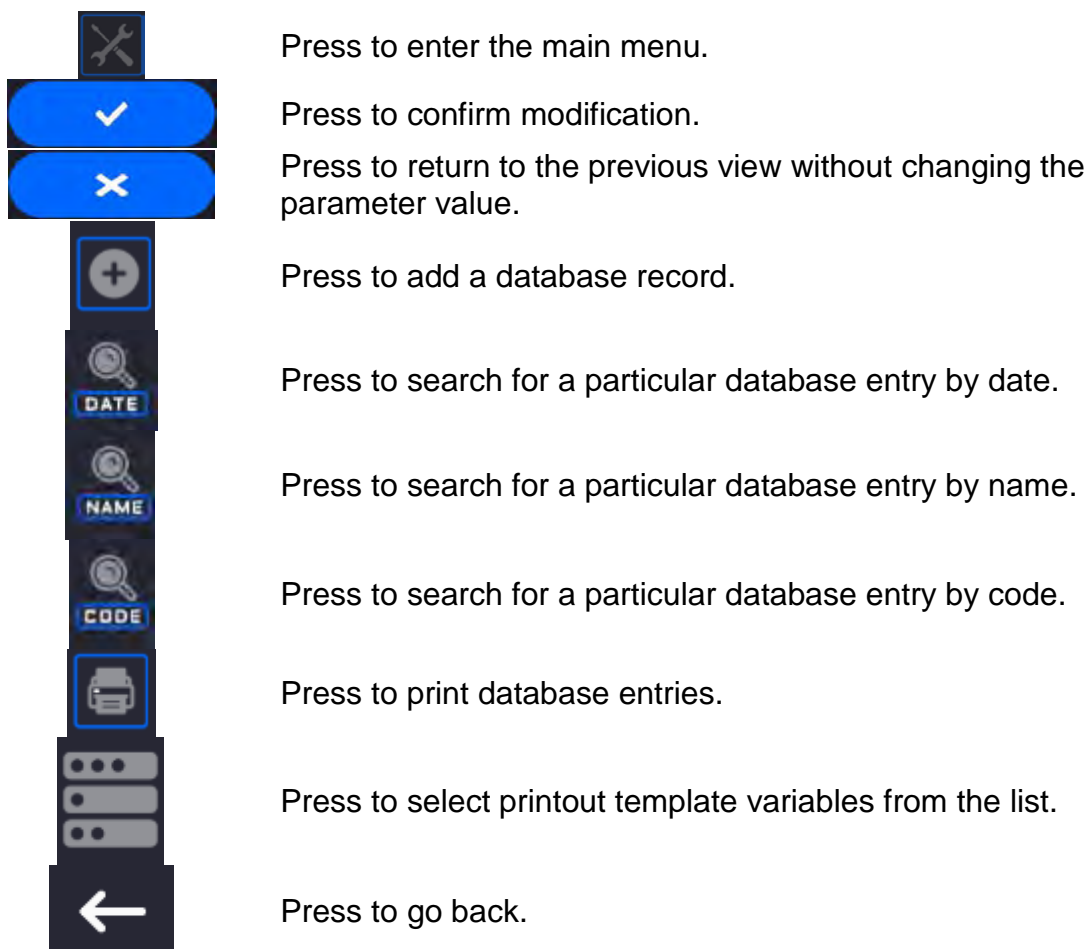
Press to enter the main menu.

Press to confirm modification.

Press to return to the previous view without changing the parameter value.

Press to add a database record.

DATE Press to search for a particular database entry by date.

NAME Press to search for a particular database entry by name.

CODE Press to search for a particular database entry by code.

Press to print database entries.

Press to select printout template variables from the list.

Press to go back.